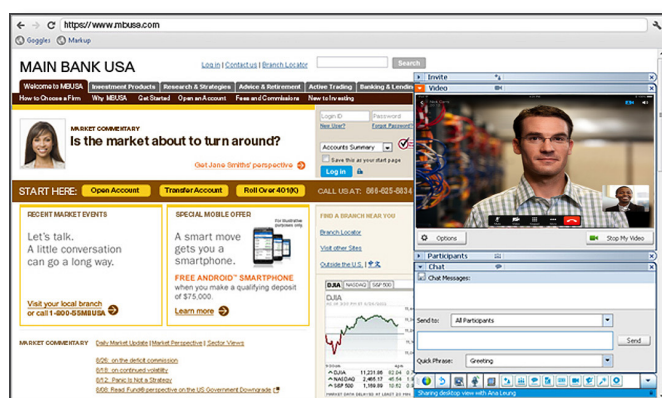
https://www.mbusa.com
Goggles Markup

MAIN BANK USA
Log in | Contact us | Branch Locator Search

Welcome to MBUSA | Investment Products | Research & Strategies | Advice & Retirement | Active Trading | Banking & Lending
How to Choose a Firm | Why MBUSA | Get Started | Open an Account | Fees and Commissions | New to Investing

MARKET COMMENTARY
Is the market about to turn around?
Get Jane Smiths' perspective

Login ID
New User?
Password
Forgot Password?
Accounts Summary
Save this as your start page
Log in

START HERE: Open Account | Transfer Account | Roll Over 401(K)
CALL US AT: 866-625-5634

RECENT MARKET EVENTS
Let's talk. A little conversation can go a long way.
Visit your local branch or call 1-800-55MBUSA

SPECIAL MOBILE OFFER
A smart move gets you a smartphone.
FREE ANDROID™ SMARTPHONE when you make a qualifying deposit of $75,000.
Learn more

FIND A BRANCH NEAR YOU
Branch Locator
Visit other Sites
Outside the U.S.

DJIA | NASDAQ | S&P 500
DJIA
DJIA
NASDAQ
S&P 500

MARKET COMMENTARY Daily Market Update | Market Perspective | Sector Views
8/26: on the deficit commission
8/18: on continued volatility
8/11: Panic is Not a Strategy
8/8: Read Fund perspective on the US Government Downgrade

Invite
Video
Options
Stop My Video
Participants
Chat
Chat Messages:
Send to: All Participants
Send
Quick Phrase: Greeting
Sharing desktop view with Ana Leung